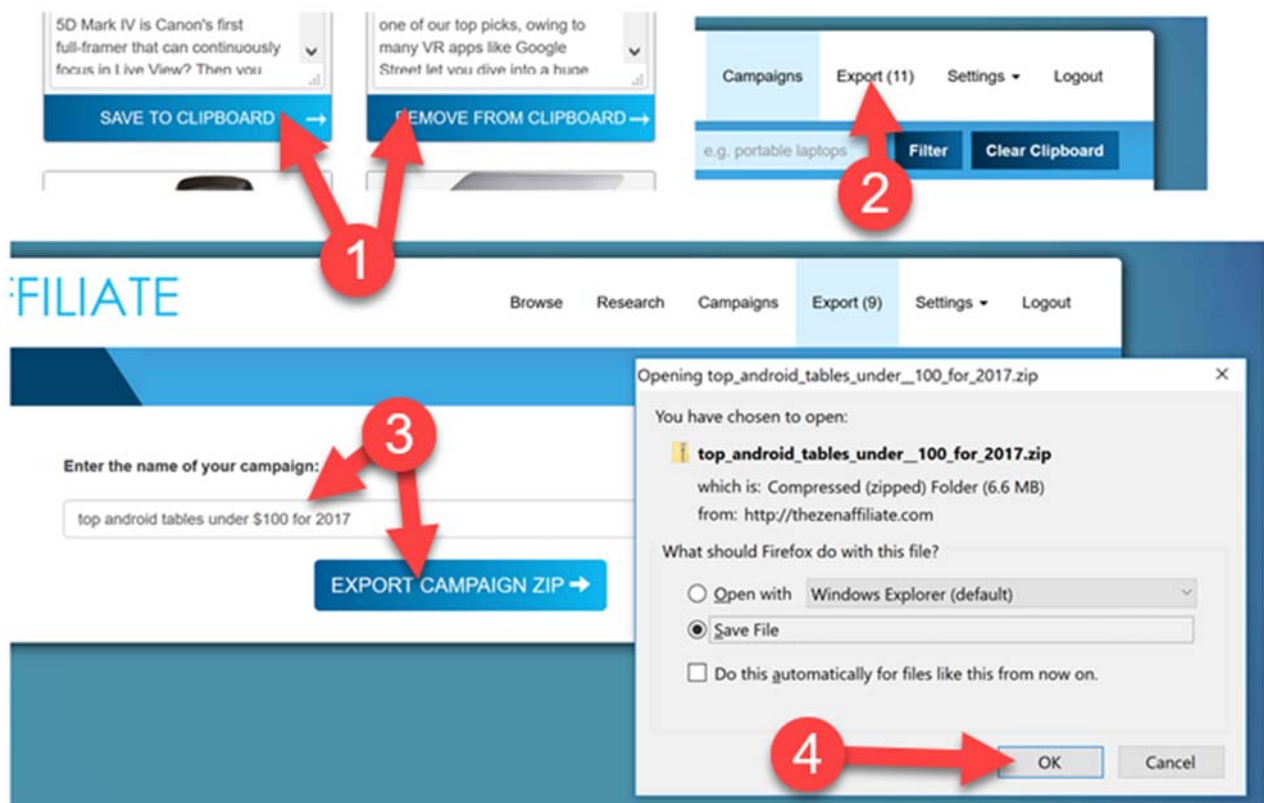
5D Mark IV is Canon's first full-framer that can continuously focus in Live View? Then you

SAVE TO CLIPBOARD →

one of our top picks, owing to many VR apps like Google Street let you dive into a huge

REMOVE FROM CLIPBOARD →

Campaigns Export (11) Settings Logout

e.g. portable laptops Filter Clear Clipboard

2

1

FILIATE

Browse Research Campaigns Export (9) Settings Logout

3

Enter the name of your campaign:

top android tables under $100 for 2017

EXPORT CAMPAIGN ZIP →

Opening top_android_tables_under__100_for_2017.zip ×

You have chosen to open:

top_android_tables_under__100_for_2017.zip

which is: Compressed (zipped) Folder (6.6 MB)

from: http://thezenaffiliate.com

What should Firefox do with this file?

Open with Windows Explorer (default)

Save File

Do this automatically for files like this from now on.

4

OK Cancel